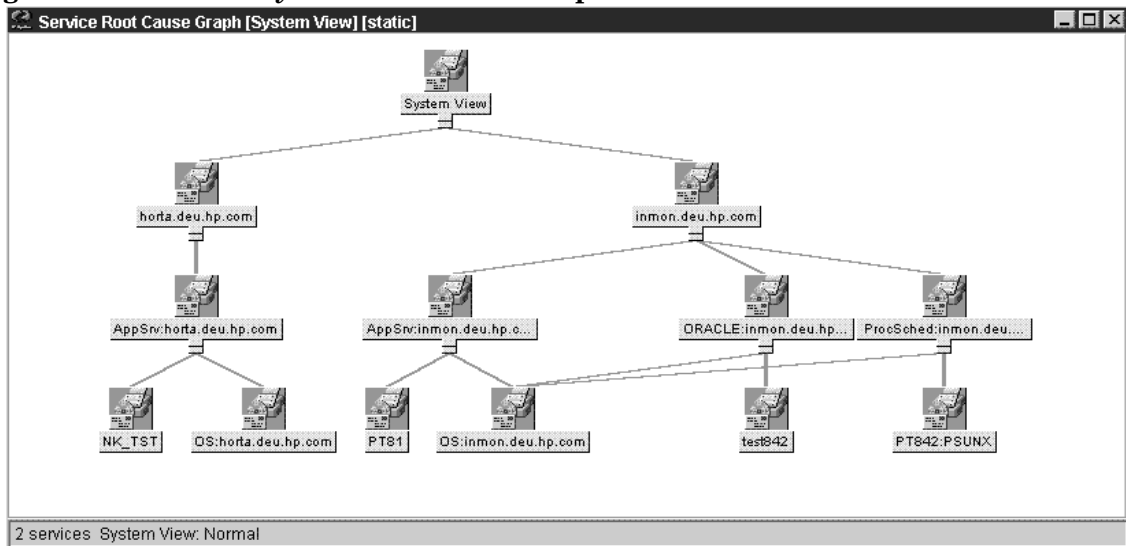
Service Root Cause Graph [System View] [static]

System View

horta.deu.hp.com

inmon.deu.hp.com

AppSrv:horta.deu.hp.com

AppSrv:inmon.deu.hp.c...

ORACLE:inmon.deu.hp...

ProcSched:inmon.deu....

NK_TST

OS:horta.deu.hp.com

PT81

OS:inmon.deu.hp.com

test842

PT842:PSUNX

2 services System View: Normal